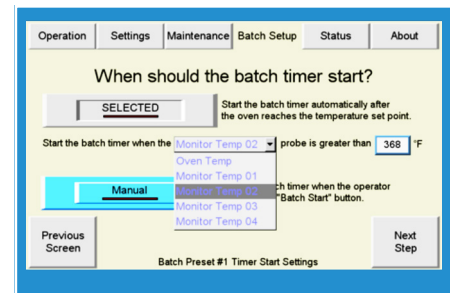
Operation Settings Maintenance Batch Setup Status About

When should the batch timer start?

SELECTED

Start the batch timer automatically after the oven reaches the temperature set point.

Start the batch timer when the Monitor Temp 02 probe is greater than 368 °F

Oven Temp
Monitor Temp 01
Monitor Temp 02
Monitor Temp 03
Monitor Temp 04

Manual

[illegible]h timer when the operator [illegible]"Batch Start" button.

Previous Screen

Next Step

Batch Preset #1 Timer Start Settings